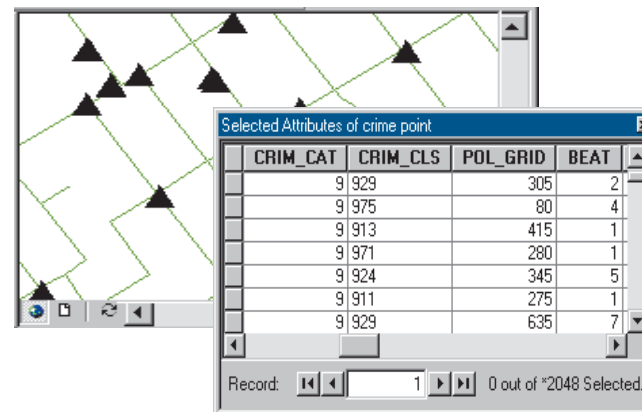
Selected Attributes of crime point

| CRIM_CAT | CRIM_CLS | POL_GRID | BEAT |
|---|---|---|---|
| 9 | 929 | 305 | 2 |
| 9 | 975 | 80 | 4 |
| 9 | 913 | 415 | 1 |
| 9 | 971 | 280 | 1 |
| 9 | 924 | 345 | 5 |
| 9 | 911 | 275 | 1 |
| 9 | 929 | 635 | 7 |

Record: 1 0 out of *2048 Selected